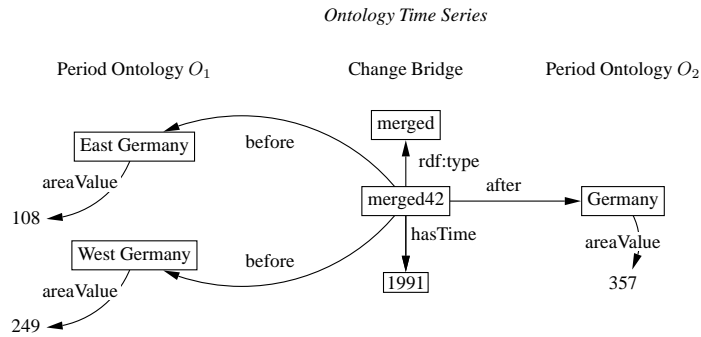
Ontology Time Series

Period Ontology $O_1$

Change Bridge

Period Ontology $O_2$

East Germany

areaValue

108

West Germany

areaValue

249

before

before

merged

rdf:type

merged42

hasTime

1991

after

Germany

areaValue

357